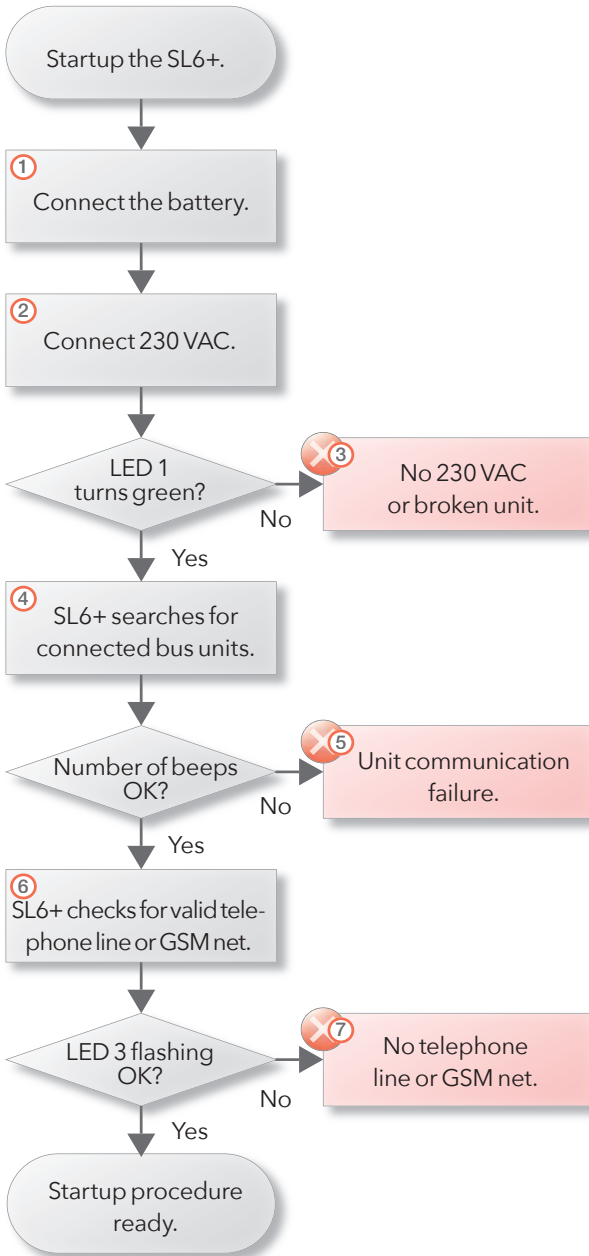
Startup the SL6+.

1
Connect the battery.

2
Connect 230 VAC.

LED 1 turns green?

No

3
No 230 VAC or broken unit.

Yes

4
SL6+ searches for connected bus units.

Number of beeps OK?

No

5
Unit communication failure.

Yes

6
SL6+ checks for valid telephone line or GSM net.

LED 3 flashing OK?

No

7
No telephone line or GSM net.

Yes

Startup procedure ready.